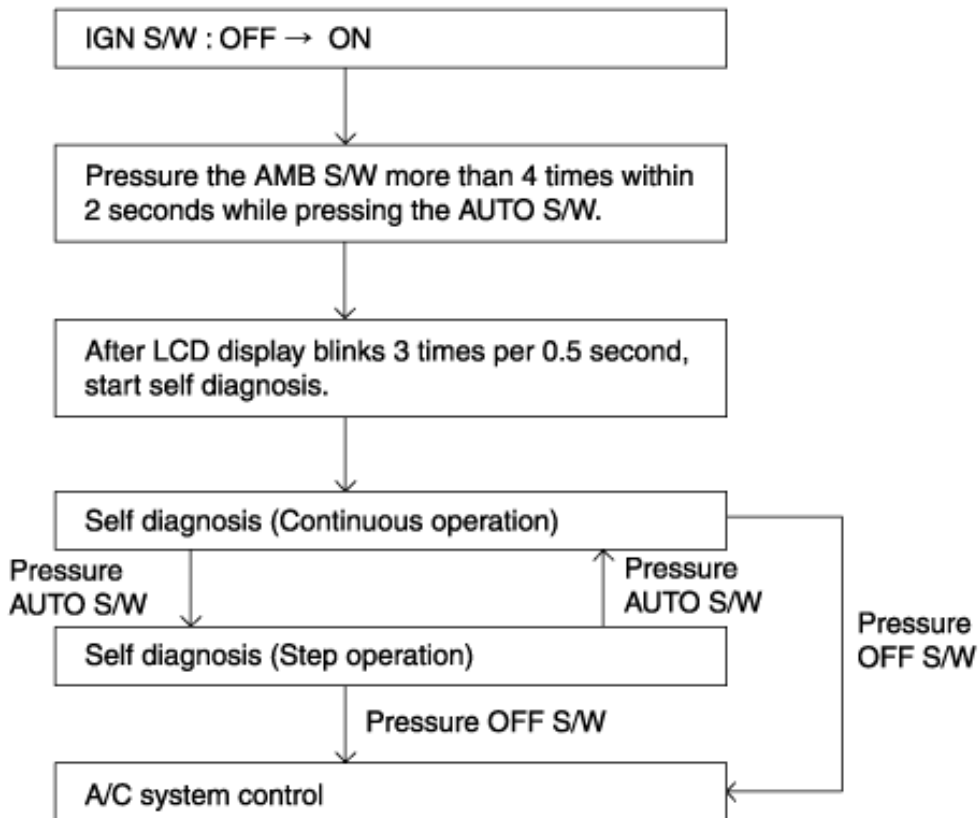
IGN S/W : OFF → ON

Pressure the AMB S/W more than 4 times within 2 seconds while pressing the AUTO S/W.

After LCD display blinks 3 times per 0.5 second, start self diagnosis.

Self diagnosis (Continuous operation)

Pressure AUTO S/W

Pressure AUTO S/W

Pressure OFF S/W

Self diagnosis (Step operation)

Pressure OFF S/W

A/C system control